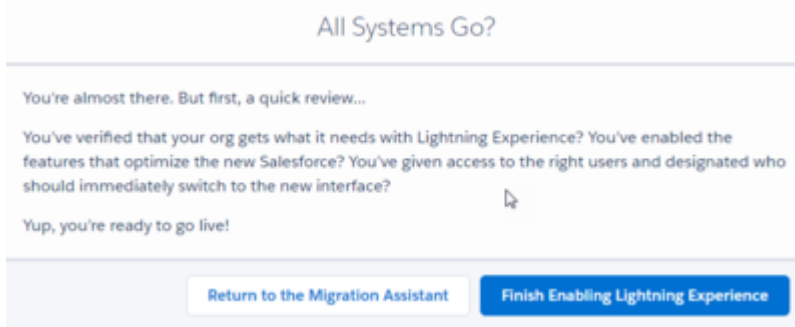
All Systems Go?

You're almost there. But first, a quick review...

You've verified that your org gets what it needs with Lightning Experience? You've enabled the features that optimize the new Salesforce? You've given access to the right users and designated who should immediately switch to the new interface?

Yup, you're ready to go live!

Return to the Migration Assistant

Finish Enabling Lightning Experience